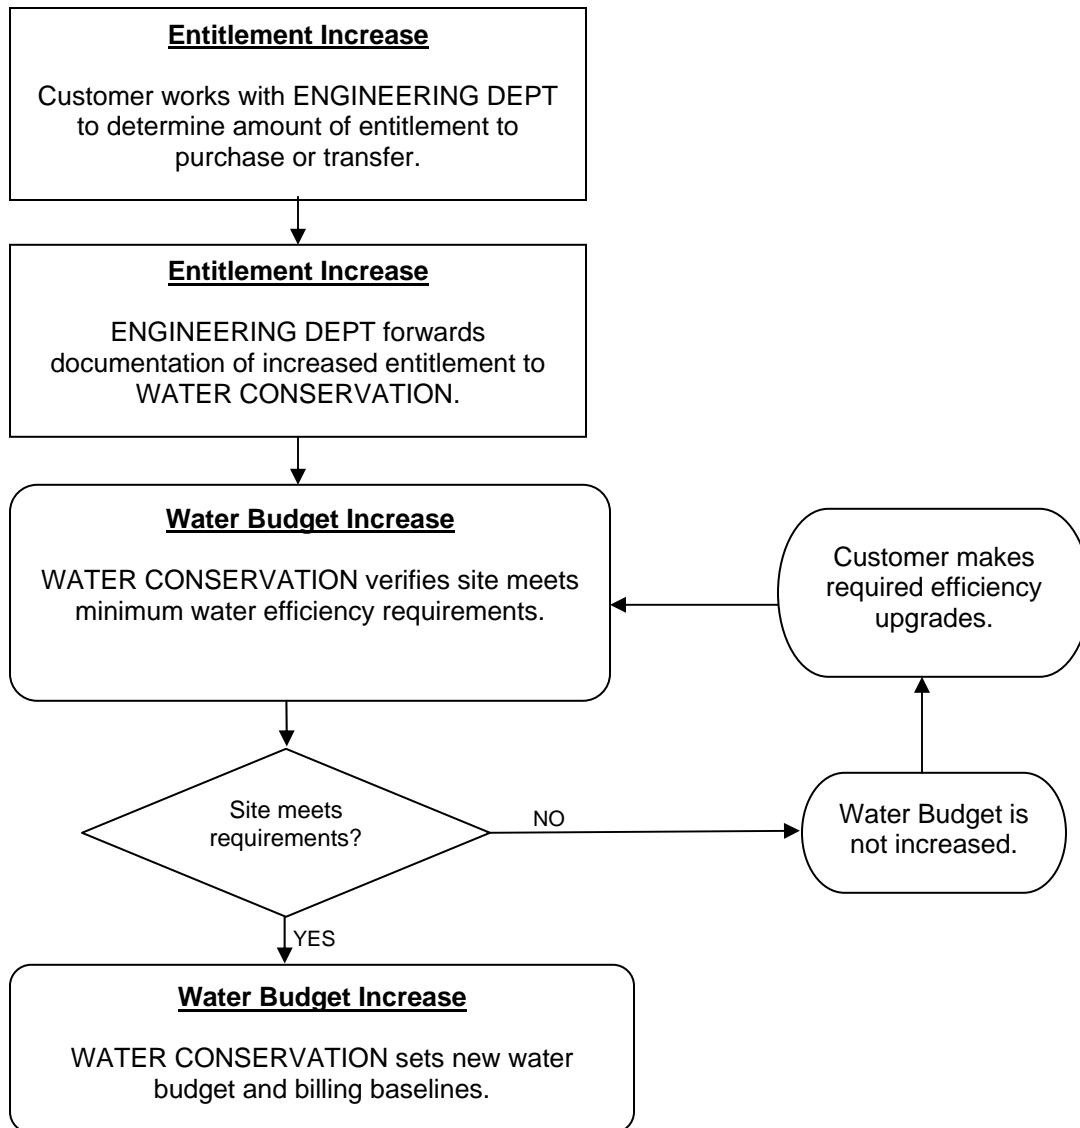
Entitlement Increase

Customer works with ENGINEERING DEPT to determine amount of entitlement to purchase or transfer.

Entitlement Increase

ENGINEERING DEPT forwards documentation of increased entitlement to WATER CONSERVATION.

Water Budget Increase

WATER CONSERVATION verifies site meets minimum water efficiency requirements.

Customer makes required efficiency upgrades.

Site meets requirements?

NO

Water Budget is not increased.

YES

Water Budget Increase

WATER CONSERVATION sets new water budget and billing baselines.